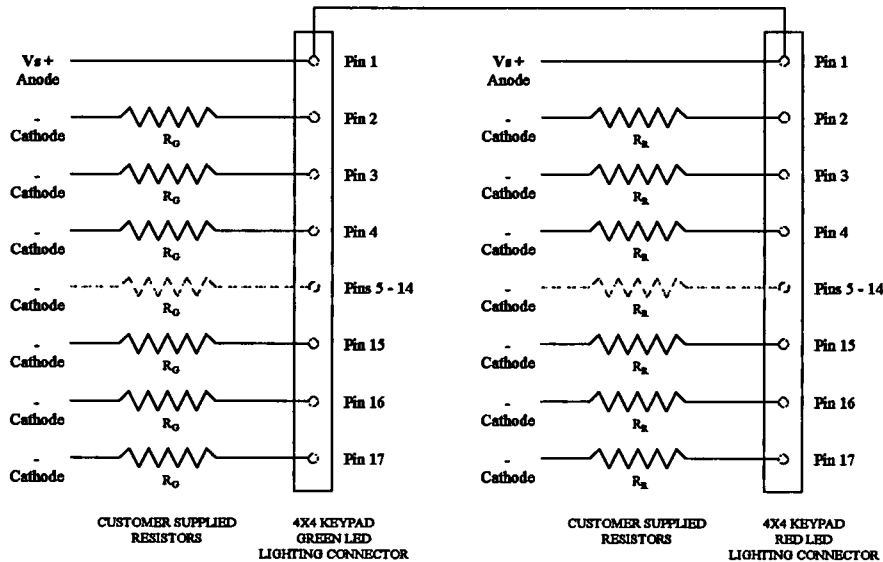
Vs +
Anode

-
Cathode
$R_G$
Pin 1
Pin 2

-
Cathode
$R_G$
Pin 3

-
Cathode
$R_G$
Pin 4

-
Cathode
$R_G$
Pins 5 - 14

-
Cathode
$R_G$
Pin 15

-
Cathode
$R_G$
Pin 16

-
Cathode
$R_G$
Pin 17

CUSTOMER SUPPLIED RESISTORS

4X4 KEYPAD
GREEN LED
LIGHTING CONNECTOR

Vs +
Anode

-
Cathode
$R_R$
Pin 1
Pin 2

-
Cathode
$R_R$
Pin 3

-
Cathode
$R_R$
Pin 4

-
Cathode
$R_R$
Pins 5 - 14

-
Cathode
$R_R$
Pin 15

-
Cathode
$R_R$
Pin 16

-
Cathode
$R_R$
Pin 17

CUSTOMER SUPPLIED RESISTORS

4X4 KEYPAD
RED LED
LIGHTING CONNECTOR